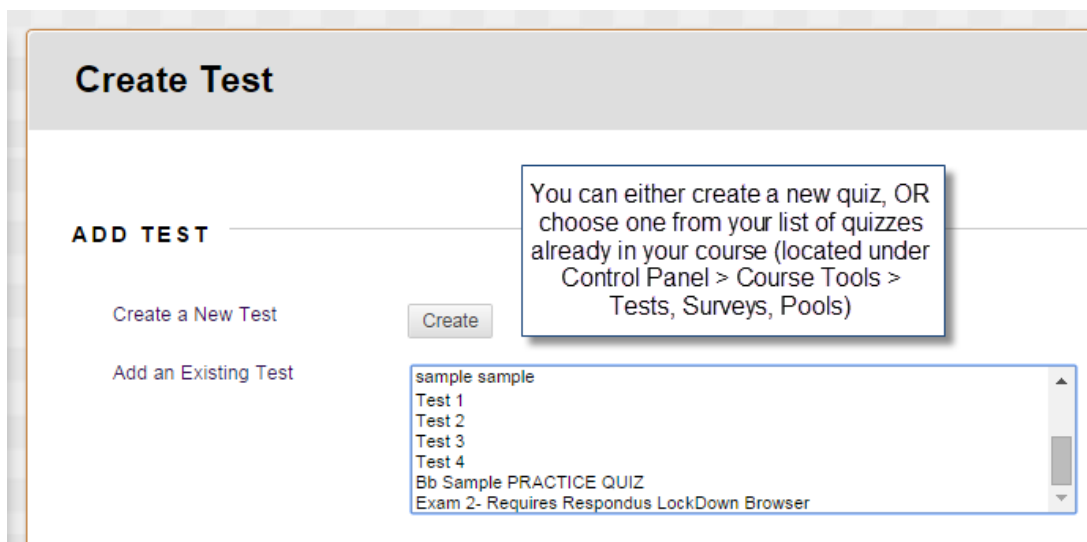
Create Test

ADD TEST

You can either create a new quiz, OR choose one from your list of quizzes already in your course (located under Control Panel > Course Tools > Tests, Surveys, Pools)

Create a New Test

Create

Add an Existing Test

sample sample
Test 1
Test 2
Test 3
Test 4
Bb Sample PRACTICE QUIZ
Exam 2- Requires Respondus LockDown Browser